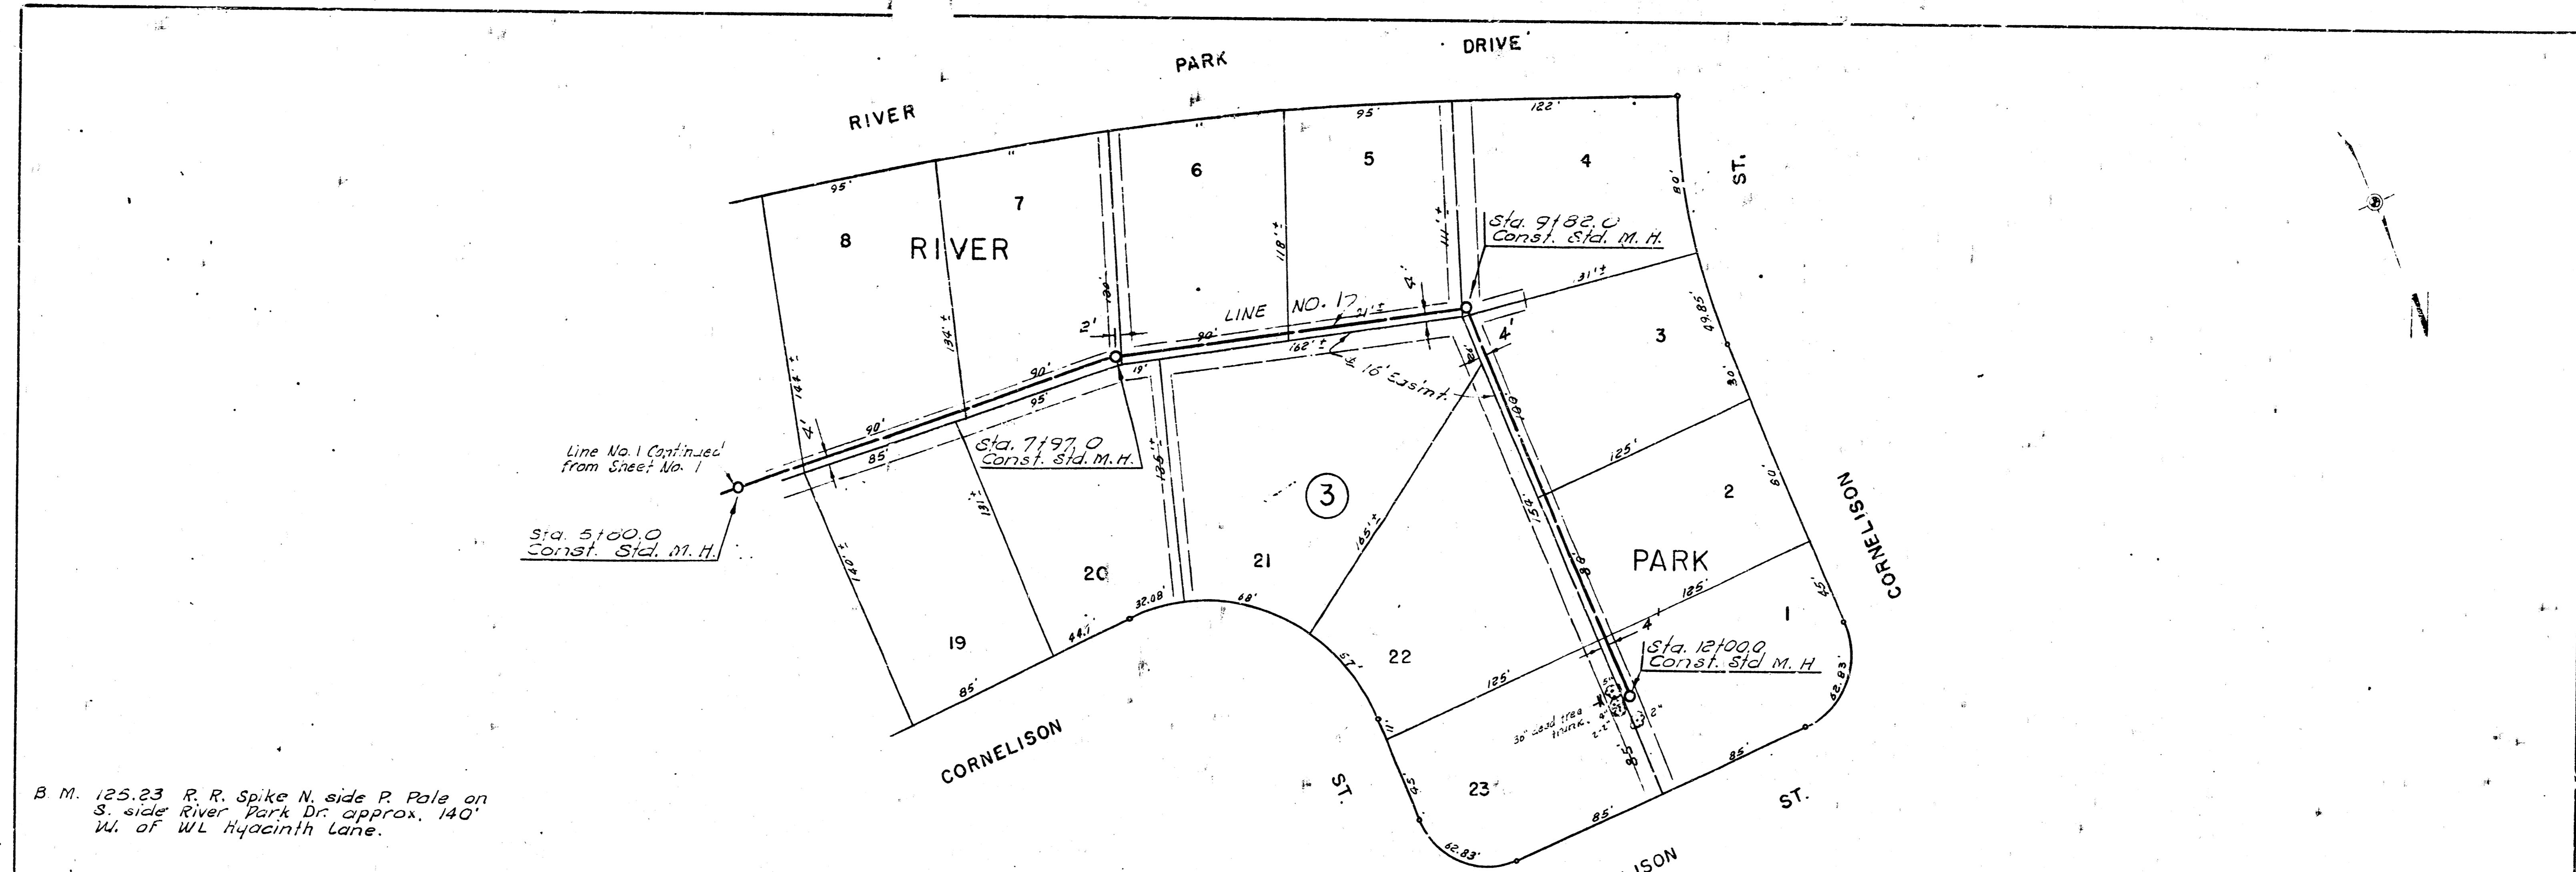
RIVER PARK DRIVE

95' 122' 95'

8 7 6 5 4

RIVER

80' ST.

Sta. 9+82.0
Const. Std. M. H.

LINE NO. 1 21'± 4' 2' 90' 162'± 16' Esm't. 4'

3

31'± 49.85' 30'

90' 95' 90' 85' 19'

Sta. 7+97.0
Const. Std. M.H.

Line No. 1 Continued from Sheet No. 1

Sta. 5+00.0
Const. Std. M. H.

144'± 134'± 118'± 111'± 125'

3

2

60'

CORNELISON

140'± 131'± 135'± 165'± 154'

20 21

PARK

19 22 1

32.08' 68' 44.1' 57' 125' 45'

Sta. 12+00.0
Const. Std M. H

4'

85' 125' 30" dead tree trunk 62.83'

CORNELISON ST. 23 85' ST.

B. M. 125.23 R. R. Spike N. side P. Pole on S. side River Park Dr. approx. 140' W. of WL Hyacinth Lane.

62.83' 85' ISON